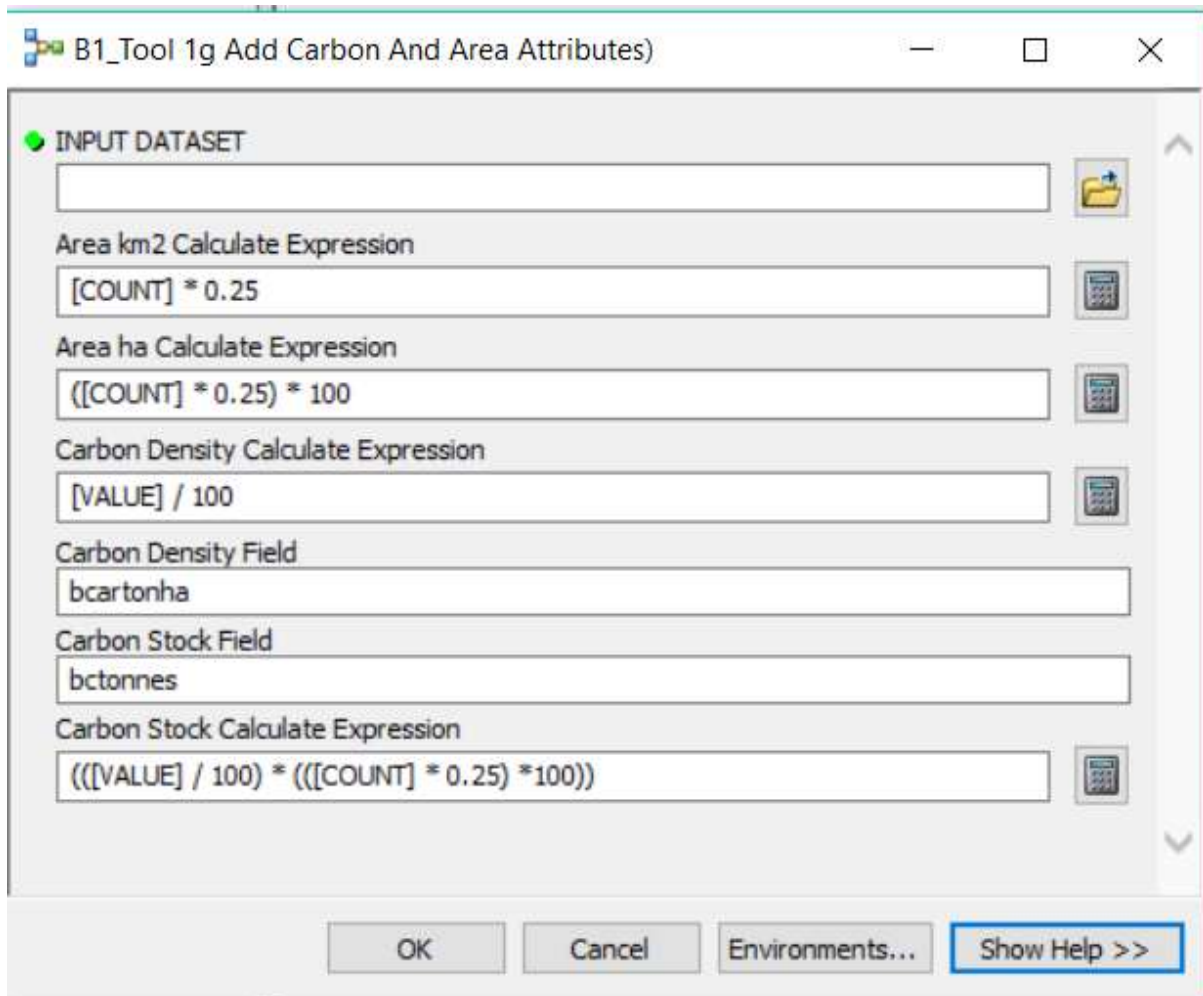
B1_Tool 1g Add Carbon And Area Attributes)

INPUT DATASET

Area km2 Calculate Expression

[COUNT] * 0.25

Area ha Calculate Expression

([COUNT] * 0.25) * 100

Carbon Density Calculate Expression

[VALUE] / 100

Carbon Density Field

bcartonha

Carbon Stock Field

bctonnes

Carbon Stock Calculate Expression

(([VALUE] / 100) * (([COUNT] * 0.25) *100))

OK Cancel Environments... Show Help >>